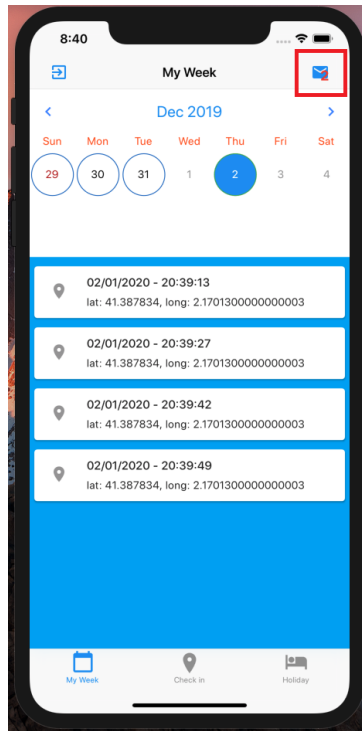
8:40

My Week

2

Dec 2019

| Sun | Mon | Tue | Wed | Thu | Fri | Sat |
|---|---|---|---|---|---|---|
| 29 | 30 | 31 | 1 | 2 | 3 | 4 |

02/01/2020 - 20:39:13
lat: 41.387834, long: 2.1701300000000003

02/01/2020 - 20:39:27
lat: 41.387834, long: 2.1701300000000003

02/01/2020 - 20:39:42
lat: 41.387834, long: 2.1701300000000003

02/01/2020 - 20:39:49
lat: 41.387834, long: 2.1701300000000003

My Week
Check in
Holiday